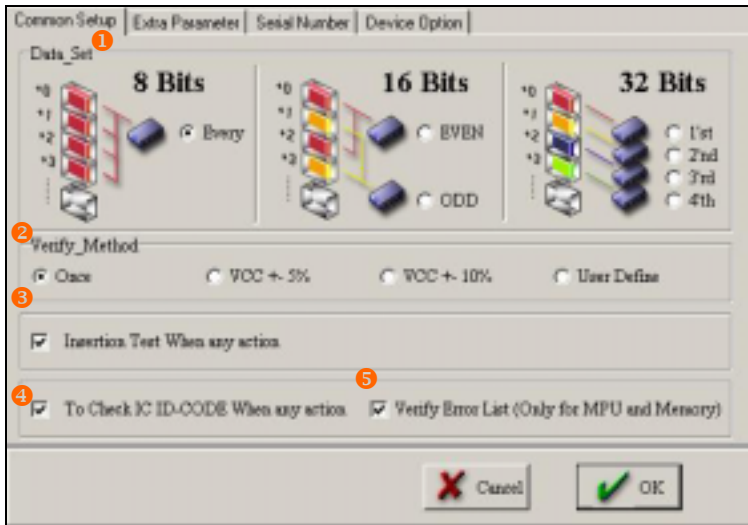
Common Setup | Extra Parameter | Serial Number | Device Option

1

Data_Set

8 Bits

*0
*1
*2
*3

Every

16 Bits

*0
*1
*2
*3

EVEN

ODD

32 Bits

*0
*1
*2
*3

1'st
2'nd
3'rd
4'th

2

Verify_Method

Once

VCC +- 5%

VCC +- 10%

User Define

3

Insertion Test When any action

4

To Check IC ID-CODE When any action

5

Verify Error List (Only for MPU and Memory)

Cancel

OK